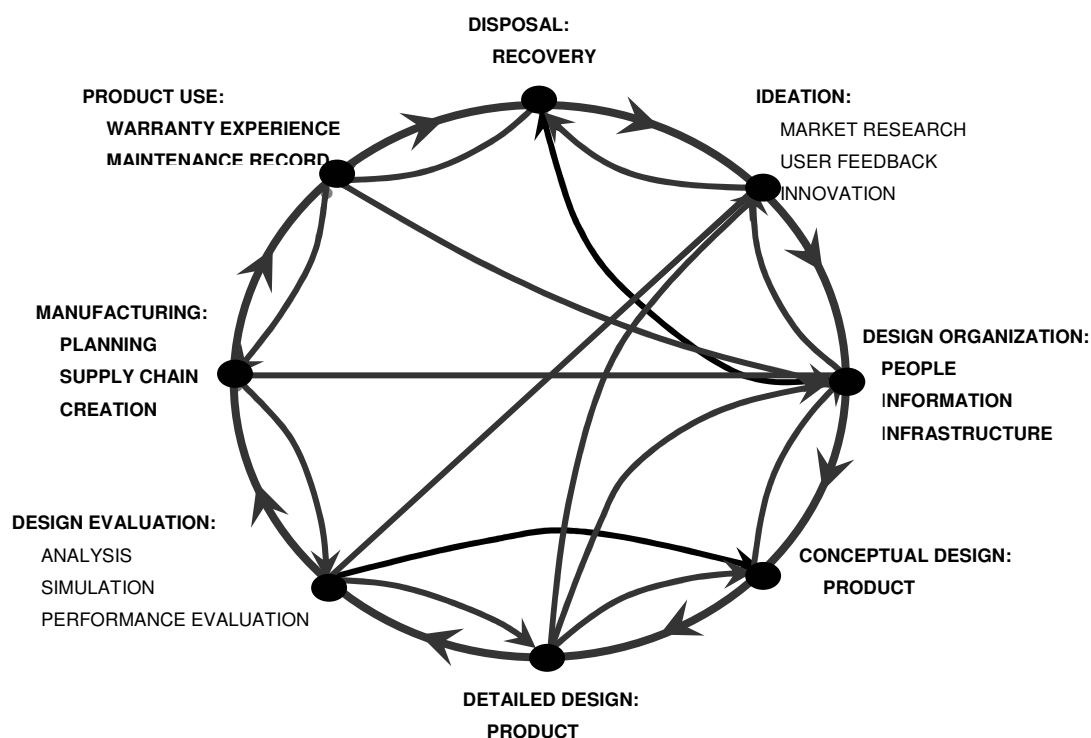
DISPOSAL:
RECOVERY

IDEATION:
MARKET RESEARCH
USER FEEDBACK
INNOVATION

DESIGN ORGANIZATION:
PEOPLE
INFORMATION
INFRASTRUCTURE

CONCEPTUAL DESIGN:
PRODUCT

DETAILED DESIGN:
PRODUCT

DESIGN EVALUATION:
ANALYSIS
SIMULATION
PERFORMANCE EVALUATION

MANUFACTURING:
PLANNING
SUPPLY CHAIN
CREATION

PRODUCT USE:
WARRANTY EXPERIENCE
MAINTENANCE RECORD